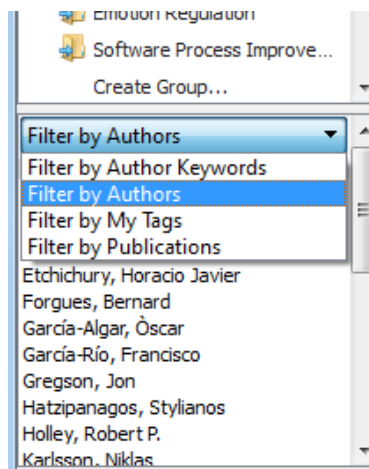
Emotion Regulation
Software Process Improve...
Create Group...

Filter by Authors
Filter by Author Keywords
Filter by Authors
Filter by My Tags
Filter by Publications
Etchichury, Horacio Javier
Forgues, Bernard
García-Algar, Òscar
García-Río, Francisco
Gregson, Jon
Hatzipanagos, Stylianos
Holley, Robert P.
Karlsson, Niklas